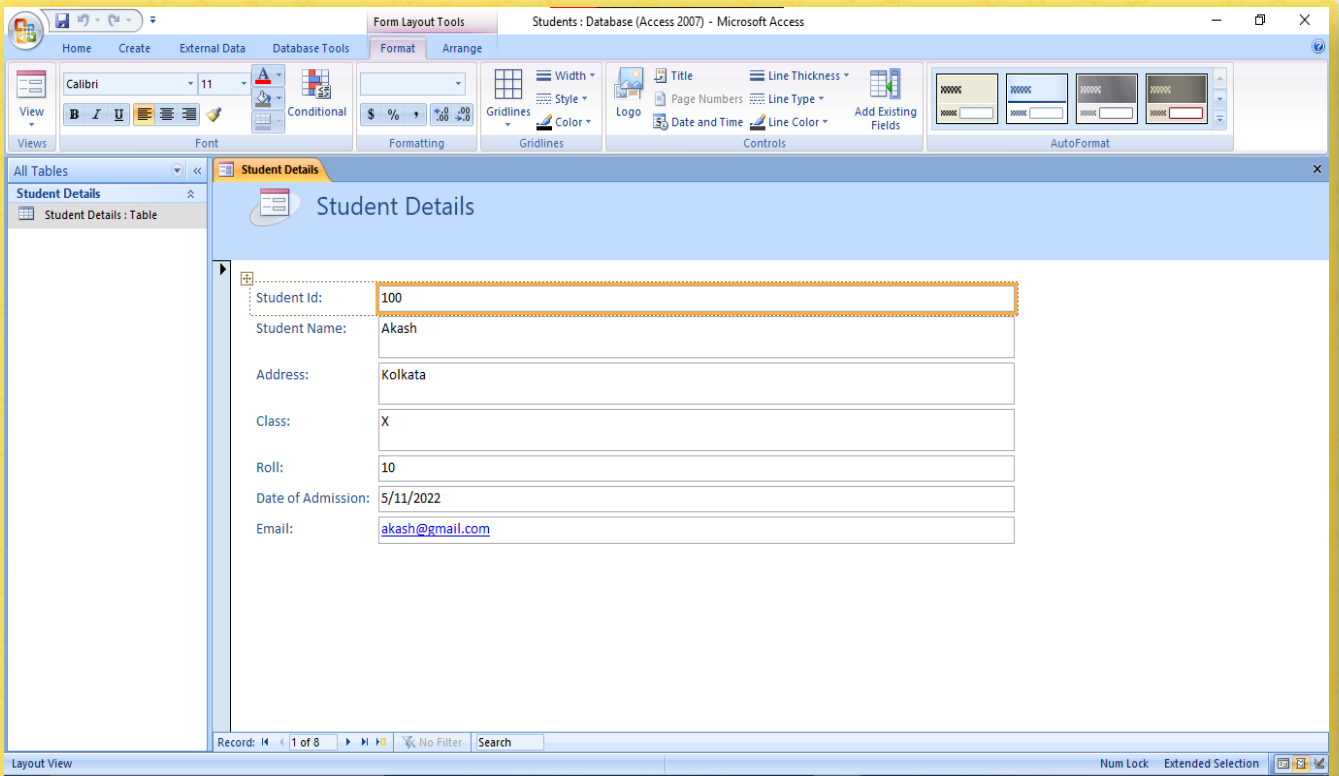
Form Layout Tools

Students : Database (Access 2007) - Microsoft Access

Home Create External Data Database Tools Format Arrange

View
Views

Calibri 11
B I U
Conditional
Font

$ % , $^{+.0}_{.00}$ $^{.00}_{+.0}$
Formatting

Gridlines
Width
Style
Color
Gridlines

Logo
Title
Page Numbers
Date and Time
Line Thickness
Line Type
Line Color
Add Existing Fields
Controls

AutoFormat

All Tables
Student Details
Student Details : Table

Student Details

Student Details

Student Id: 100
Student Name: Akash
Address: Kolkata
Class: X
Roll: 10
Date of Admission: 5/11/2022
Email: akash@gmail.com

Record: 1 of 8 No Filter Search

Layout View
Num Lock Extended Selection